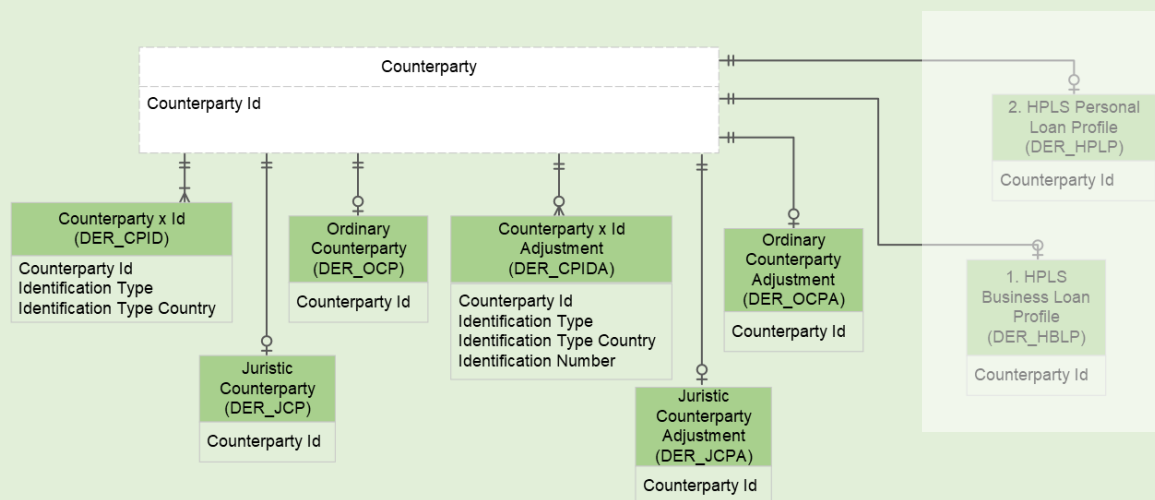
Counterparty

Counterparty Id

2. HPLS Personal Loan Profile (DER_HPLP)

Counterparty Id

Counterparty x Id (DER_CPID)

Counterparty Id
Identification Type
Identification Type Country

Ordinary Counterparty (DER_OCP)

Counterparty Id

Counterparty x Id Adjustment (DER_CPIDA)

Counterparty Id
Identification Type
Identification Type Country
Identification Number

Ordinary Counterparty Adjustment (DER_OCPA)

Counterparty Id

1. HPLS Business Loan Profile (DER_HBLP)

Counterparty Id

Juristic Counterparty (DER_JCP)

Counterparty Id

Juristic Counterparty Adjustment (DER_JCPA)

Counterparty Id